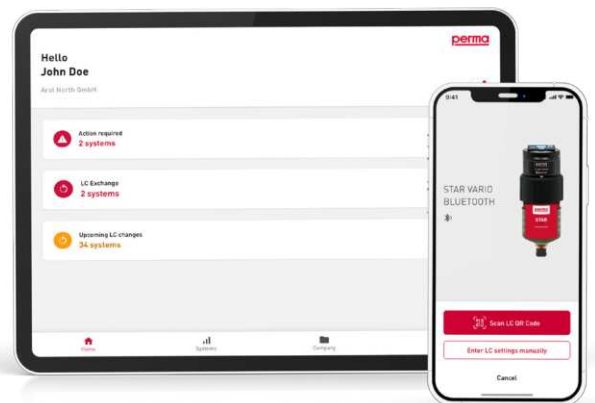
perma

Hello
John Doe

Aral North GmbH

Action required
2 systems

LC Exchange
2 systems

Upcoming LC changes
34 systems

Home
Systems
Company

9:41

STAR VARIO
BLUETOOTH

perma
STAR

Scan LC QR Code

Enter LC settings manually

Cancel